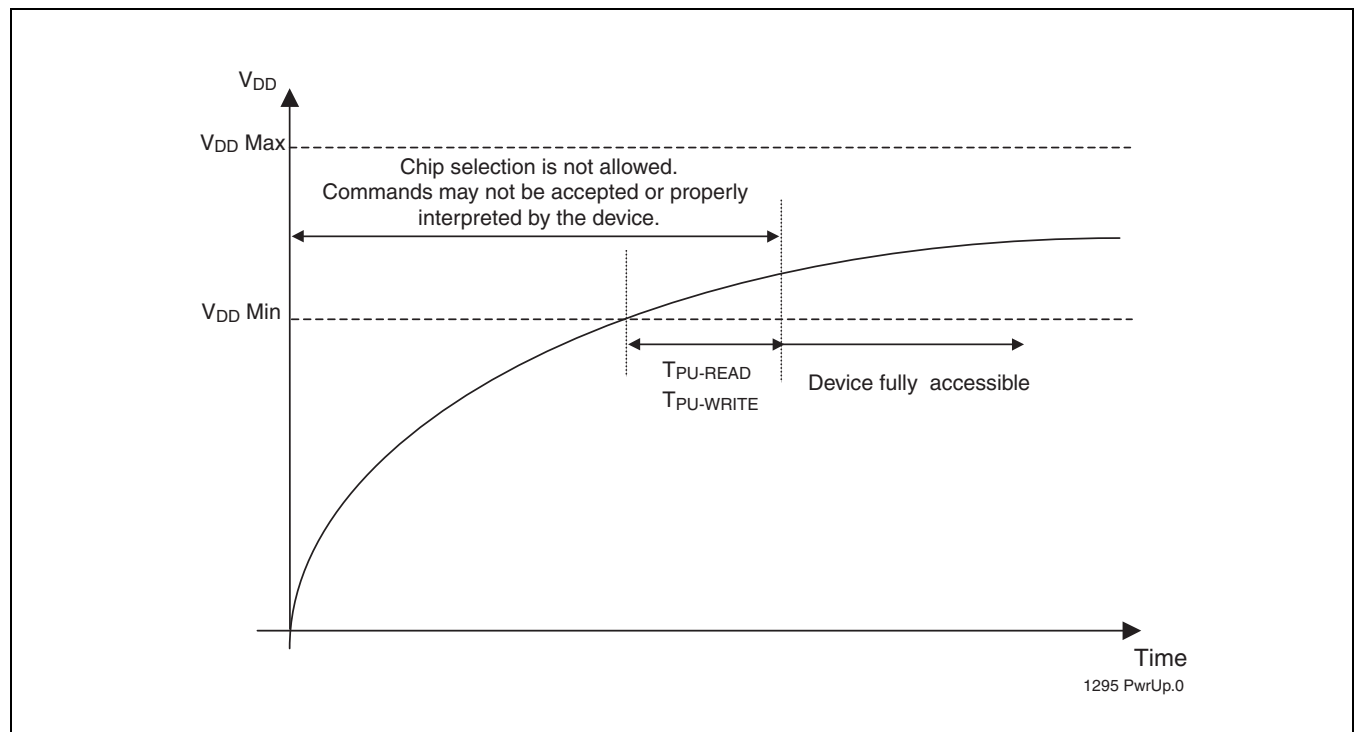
$V_{DD}$

$V_{DD}$ Max

Chip selection is not allowed. Commands may not be accepted or properly interpreted by the device.

$V_{DD}$ Min

$T_{PU-READ}$
$T_{PU-WRITE}$

Device fully accessible

Time

1295 PwrUp.0